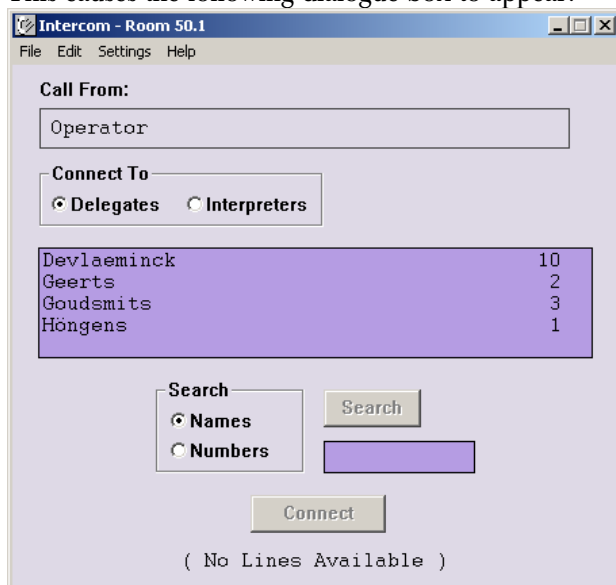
This causes the following dialogue box to appear:

Intercom - Room 50.1

File Edit Settings Help

Call From:

Operator

Connect To

Delegates Interpreters

| | |
|---|---|
| Devlaeminck | 10 |
| Geerts | 2 |
| Goudsmits | 3 |
| Höngens | 1 |

Search

Names

Numbers

Search

Connect

( No Lines Available )